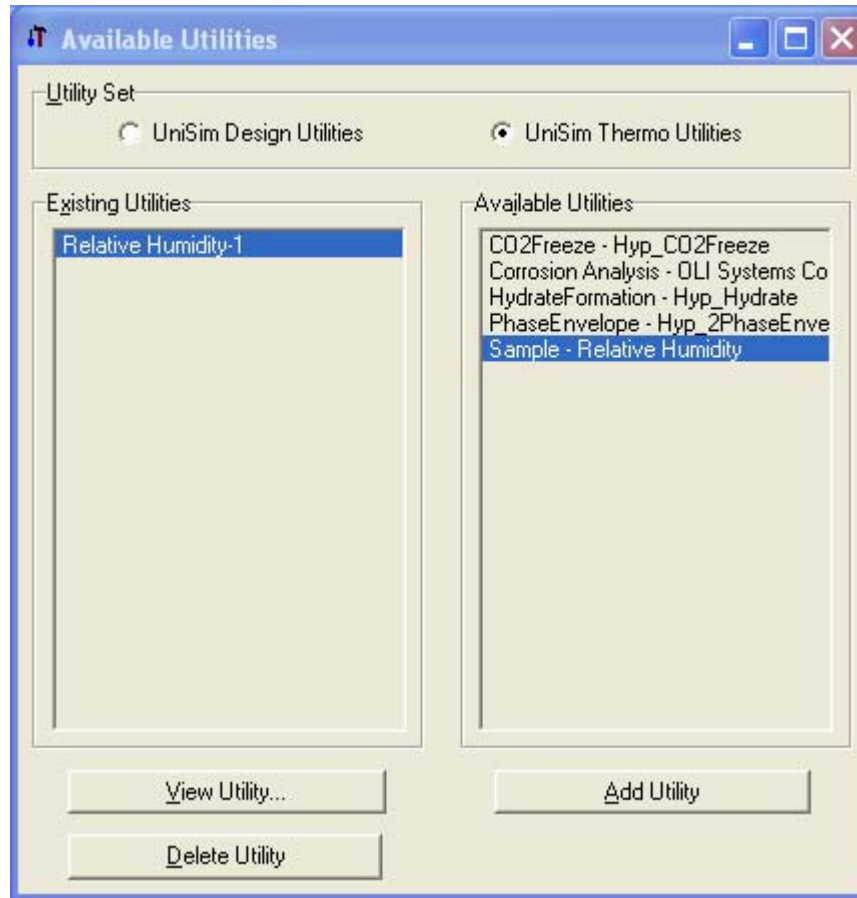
Available Utilities

Utility Set

UniSim Design Utilities

UniSim Thermo Utilities

Existing Utilities

Relative Humidity-1

Available Utilities

CO2Freeze - Hyp_CO2Freeze
Corrosion Analysis - OLI Systems Co
HydrateFormation - Hyp_Hydrate
PhaseEnvelope - Hyp_2PhaseEnve
Sample - Relative Humidity

View Utility...

Add Utility

Delete Utility